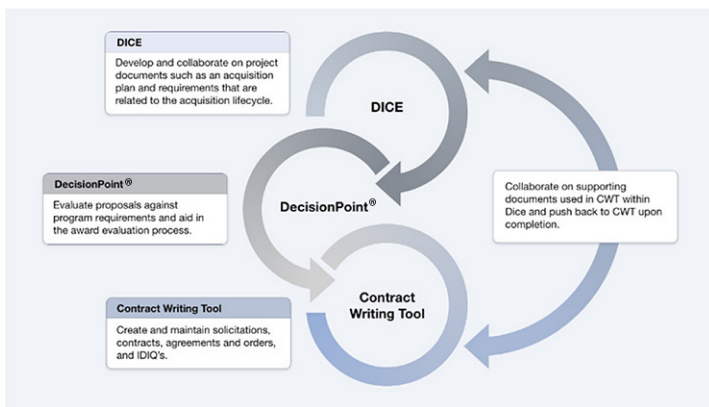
DICE

Develop and collaborate on project documents such as an acquisition plan and requirements that are related to the acquisition lifecycle.

DICE

DecisionPoint®

Evaluate proposals against program requirements and aid in the award evaluation process.

DecisionPoint®

Collaborate on supporting documents used in CWT within Dice and push back to CWT upon completion.

Contract Writing Tool

Create and maintain solicitations, contracts, agreements and orders, and IDIQ's.

Contract Writing Tool